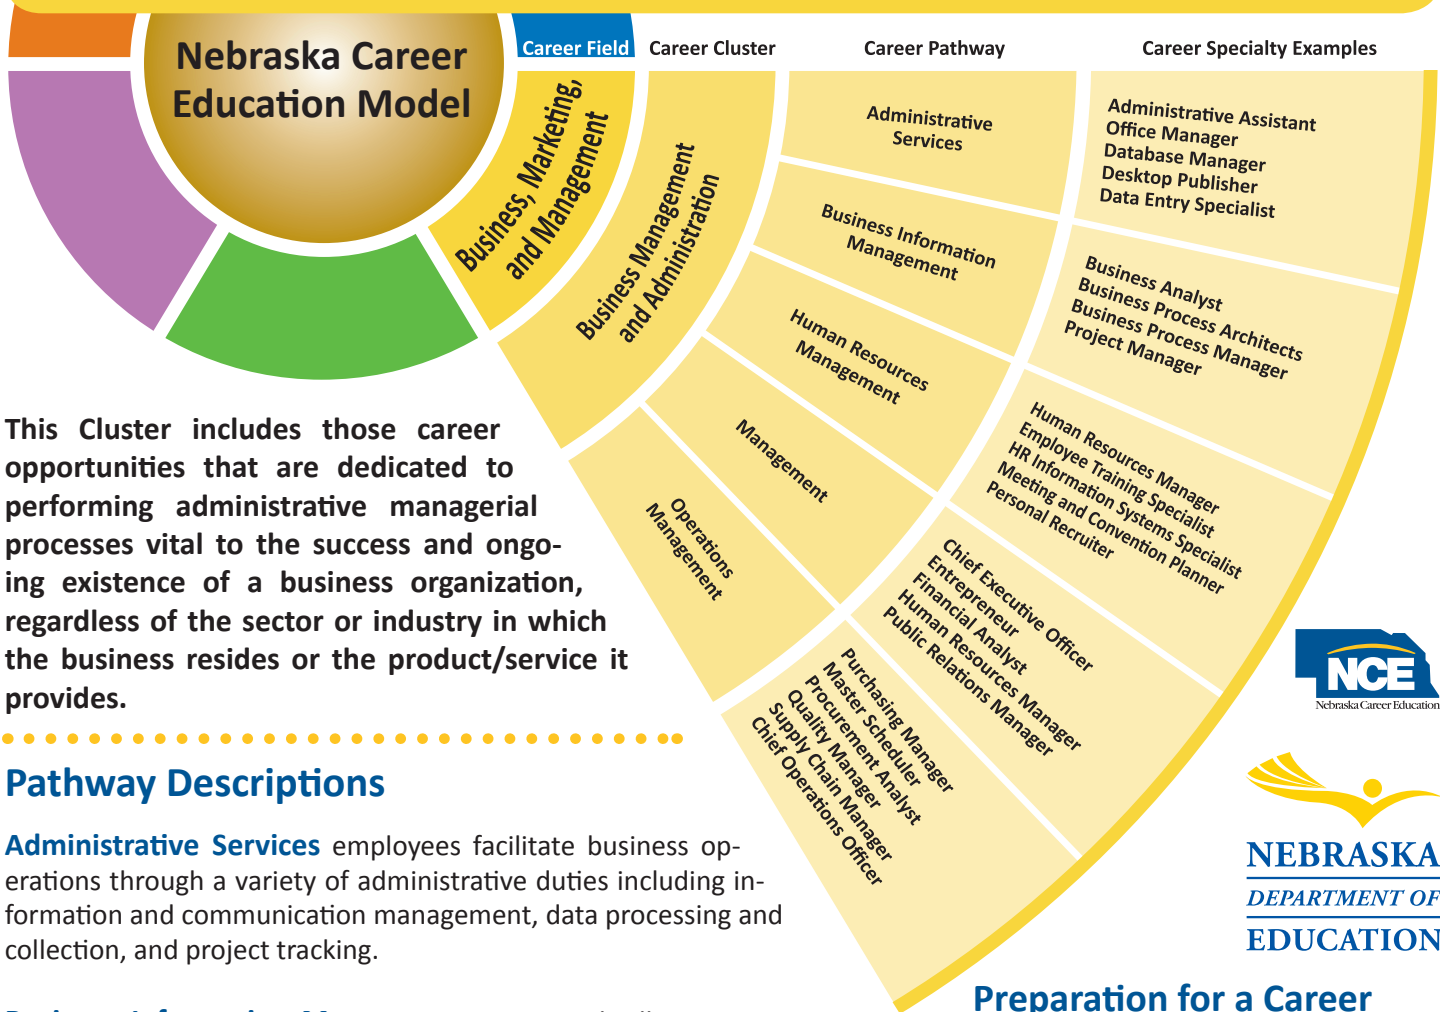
Nebraska Career Education Model

Career Field
Career Cluster
Career Pathway
Career Specialty Examples

Business, Marketing, and Management

Business Management and Administration

Administrative Services

Administrative Assistant
Office Manager
Database Manager
Desktop Publisher
Data Entry Specialist

Business Information Management

Business Analyst
Business Process Architects
Business Process Manager
Project Manager

Human Resources Management

Human Resources Manager
Employee Training Specialist
HR Information Systems Specialist
Meeting and Convention Planner
Personal Recruiter

Management

Chief Executive Officer
Entrepreneur
Financial Analyst
Human Resources Manager
Public Relations Manager

Operations Management

Purchasing Manager
Master Scheduler
Procurement Analyst
Quality Manager
Supply Chain Manager
Chief Operations Officer

This Cluster includes those career opportunities that are dedicated to performing administrative managerial processes vital to the success and ongoing existence of a business organization, regardless of the sector or industry in which the business resides or the product/service it provides.

NCE
Nebraska Career Education

NEBRASKA
DEPARTMENT OF
EDUCATION

Pathway Descriptions

Administrative Services employees facilitate business operations through a variety of administrative duties including information and communication management, data processing and collection, and project tracking.

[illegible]

Preparation for a Career